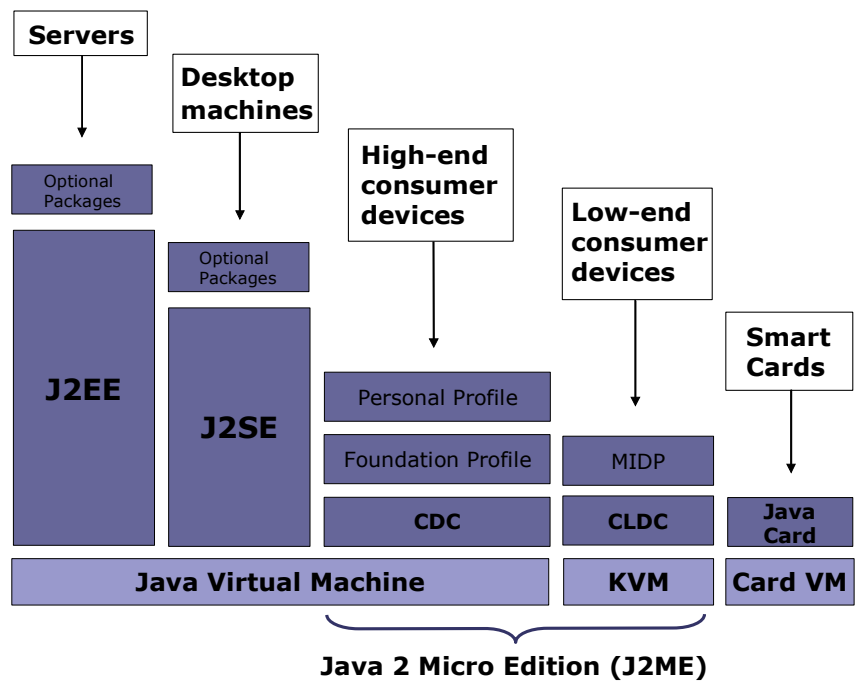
Servers

Desktop machines

High-end consumer devices

Low-end consumer devices

Smart Cards

Optional Packages

J2EE

Optional Packages

J2SE

Personal Profile

Foundation Profile

CDC

MIDP

CLDC

Java Card

Java Virtual Machine

KVM

Card VM

Java 2 Micro Edition (J2ME)